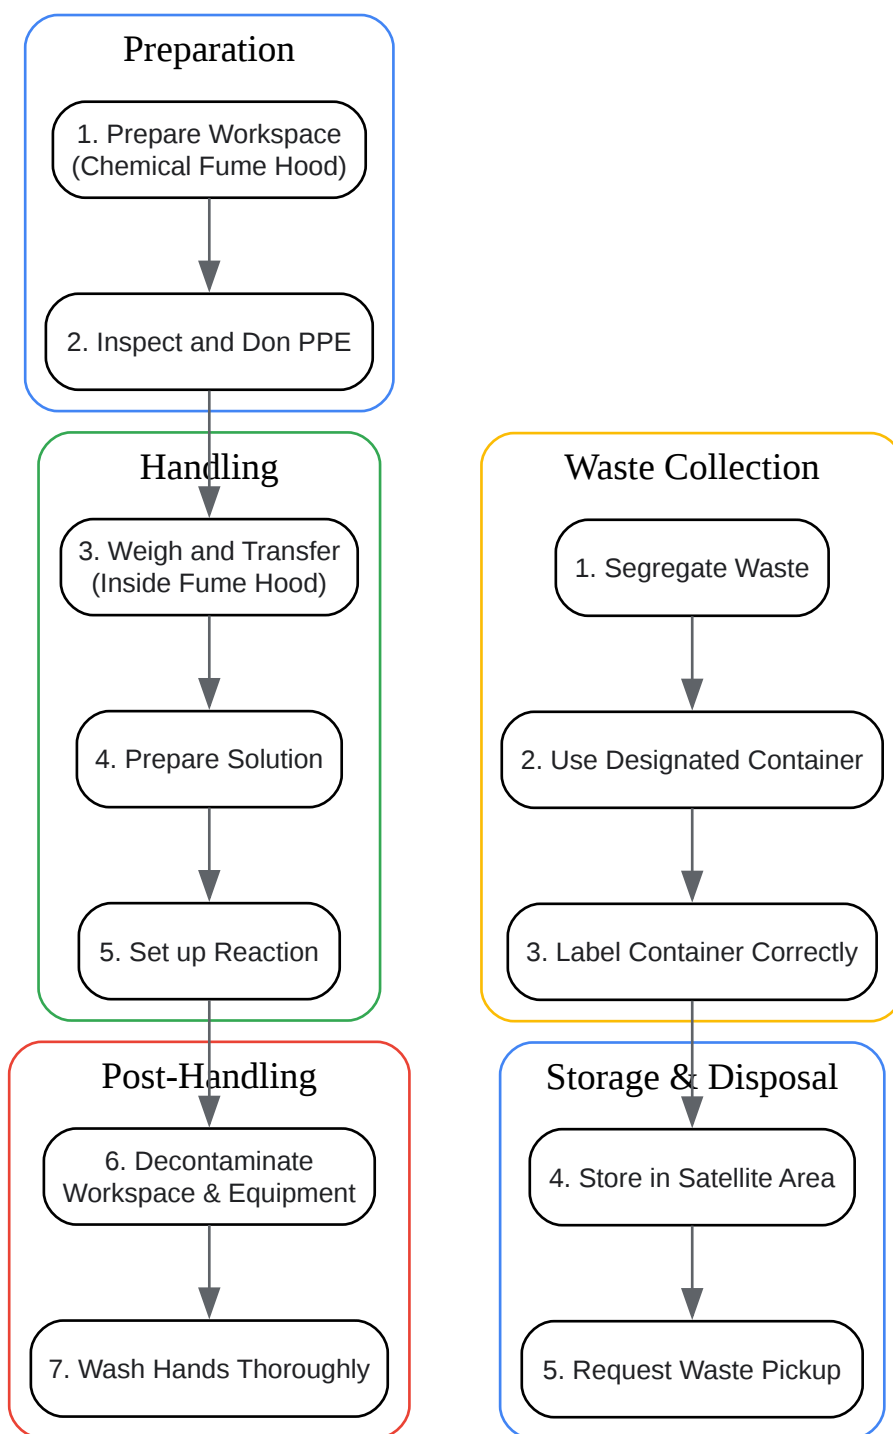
Preparation

1. Prepare Workspace (Chemical Fume Hood)

2. Inspect and Don PPE

Handling

3. Weigh and Transfer (Inside Fume Hood)

4. Prepare Solution

5. Set up Reaction

Post-Handling

6. Decontaminate Workspace & Equipment

7. Wash Hands Thoroughly

Waste Collection

1. Segregate Waste

2. Use Designated Container

3. Label Container Correctly

Storage & Disposal

4. Store in Satellite Area

5. Request Waste Pickup